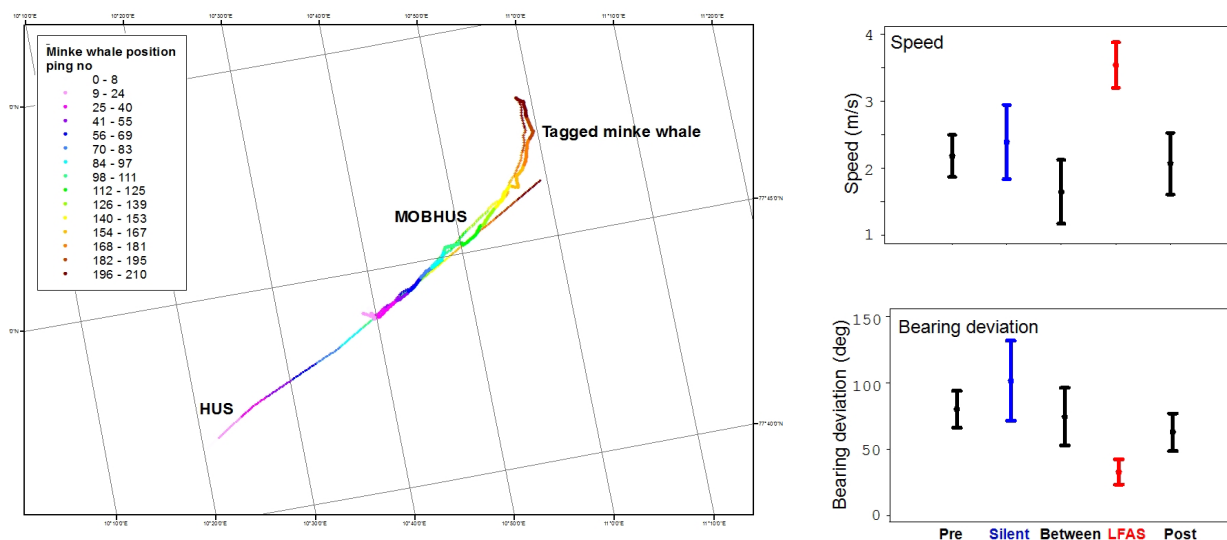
10°10'0"E 10°20'0"E 10°30'0"E 10°40'0"E 10°50'0"E 11°0'0"E 11°10'0"E 11°20'0"E

Minke whale position ping no
0 - 8
9 - 24
25 - 40
41 - 55
56 - 69
70 - 83
84 - 97
98 - 111
112 - 125
126 - 139
140 - 153
154 - 167
168 - 181
182 - 195
196 - 210

0"N
0"N

Tagged minke whale
MOBHUS
HUS

77°45'0"N
77°40'0"N

10°10'0"E 10°20'0"E 10°30'0"E 10°40'0"E 10°50'0"E 11°0'0"E 11°10'0"E

Speed
Speed (m/s)
4
3
2
1

Bearing deviation
Bearing deviation (deg)
150
100
50
0

Pre Silent Between LFAS Post